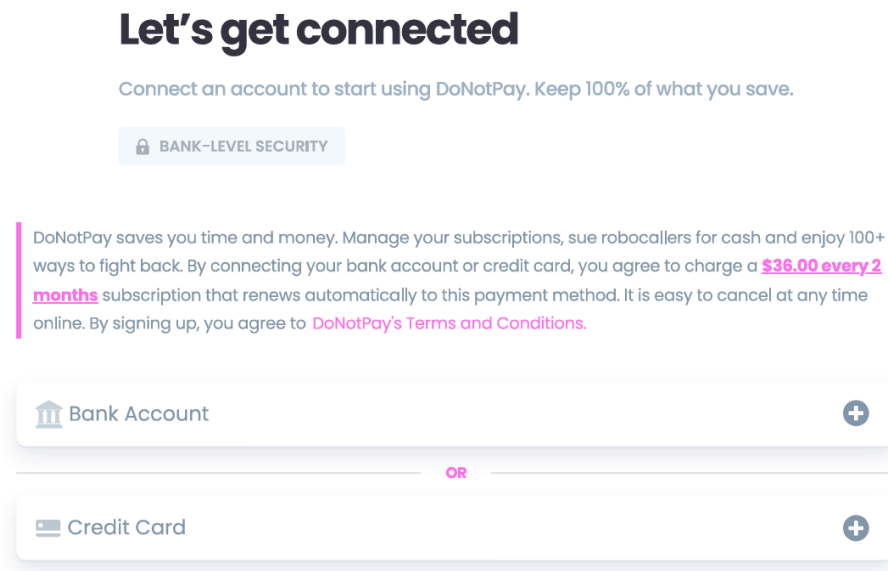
Let's get connected

Connect an account to start using DoNotPay. Keep 100% of what you save.

BANK-LEVEL SECURITY

DoNotPay saves you time and money. Manage your subscriptions, sue robocallers for cash and enjoy 100+ ways to fight back. By connecting your bank account or credit card, you agree to charge a $36.00 every 2 months subscription that renews automatically to this payment method. It is easy to cancel at any time online. By signing up, you agree to DoNotPay's Terms and Conditions.

Bank Account

OR

Credit Card